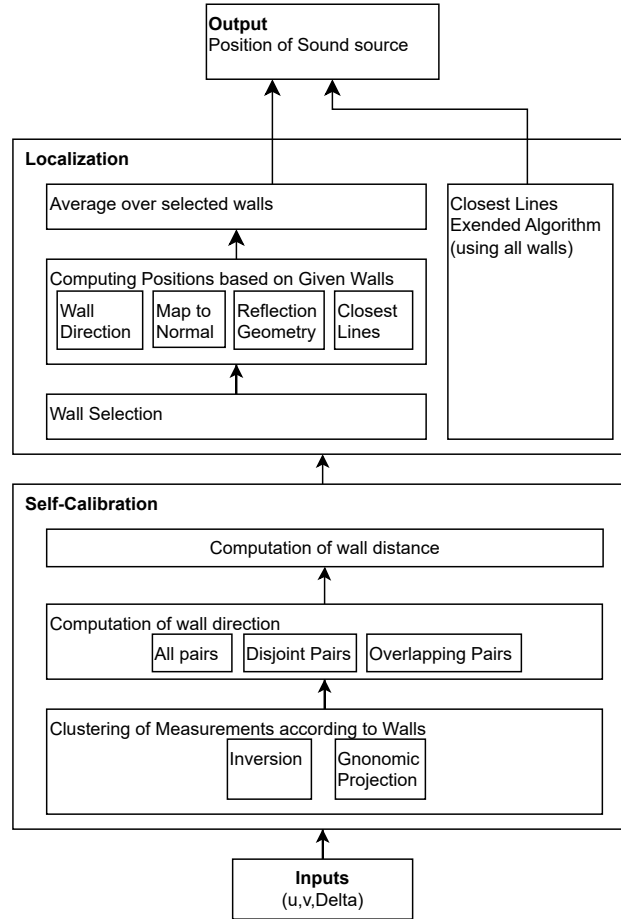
**Output**
Position of Sound source

**Localization**

Average over selected walls

Closest Lines Exended Algorithm (using all walls)

Computing Positions based on Given Walls

Wall Direction

Map to Normal

Reflection Geometry

Closest Lines

Wall Selection

**Self-Calibration**

Computation of wall distance

Computation of wall direction

All pairs

Disjoint Pairs

Overlapping Pairs

Clustering of Measurements according to Walls

Inversion

Gnonomic Projection

**Inputs**
(u,v,Delta)